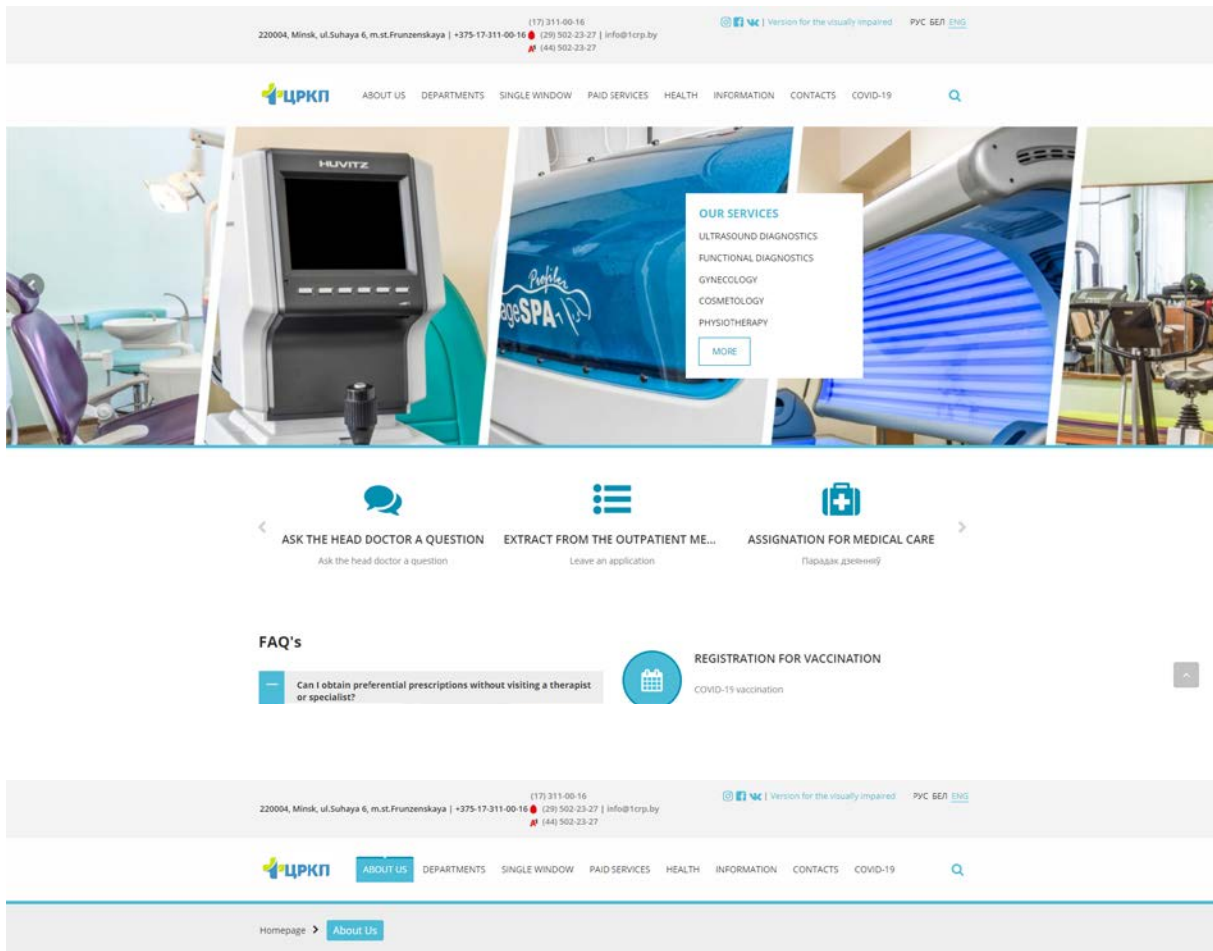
220004, Minsk, ul.Suhaya 6, m.st.Frunzenskaya | +375-17-311-00-16 (17) 311-00-16 (29) 502-23-27 | info@1crp.by (44) 502-23-27

| Version for the visually impaired РУС БЕЛ ENG

ЦРКП ABOUT US DEPARTMENTS SINGLE WINDOW PAID SERVICES HEALTH INFORMATION CONTACTS COVID-19

HUVITZ

ageSPA

OUR SERVICES
ULTRASOUND DIAGNOSTICS
FUNCTIONAL DIAGNOSTICS
GYNECOLOGY
COSMETOLOGY
PHYSIOTHERAPY
MORE

ASK THE HEAD DOCTOR A QUESTION
Ask the head doctor a question

EXTRACT FROM THE OUTPATIENT ME...
Leave an application

ASSIGNATION FOR MEDICAL CARE
Парадак дзеянняў

FAQ's

Can I obtain preferential prescriptions without visiting a therapist or specialist?

REGISTRATION FOR VACCINATION
COVID-19 vaccination

220004, Minsk, ul.Suhaya 6, m.st.Frunzenskaya | +375-17-311-00-16 (17) 311-00-16 (29) 502-23-27 | info@1crp.by (44) 502-23-27

| Version for the visually impaired РУС БЕЛ ENG

ЦРКП ABOUT US DEPARTMENTS SINGLE WINDOW PAID SERVICES HEALTH INFORMATION CONTACTS COVID-19

Homepage > About Us